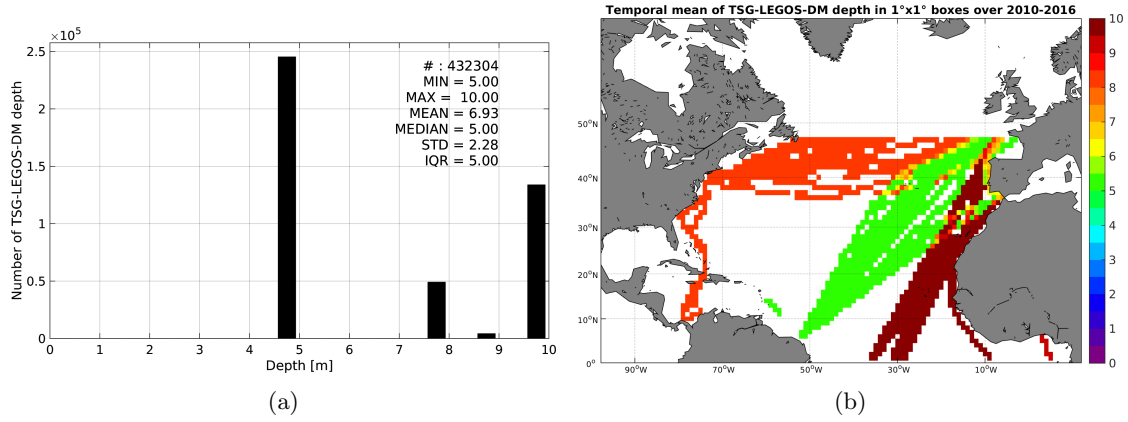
$\times10^5$
2.5
2
1.5
1
0.5
0
Number of TSG-LEGOS-DM depth
# : 432304
MIN = 5.00
MAX = 10.00
MEAN = 6.93
MEDIAN = 5.00
STD = 2.28
IQR = 5.00
0 1 2 3 4 5 6 7 8 9 10
Depth [m]
(a)

Temporal mean of TSG-LEGOS-DM depth in 1°x1° boxes over 2010-2016
50°N
40°N
30°N
20°N
10°N
0°
90°W 70°W 50°W 30°W 10°W
10
9
8
7
6
5
4
3
2
1
0
(b)